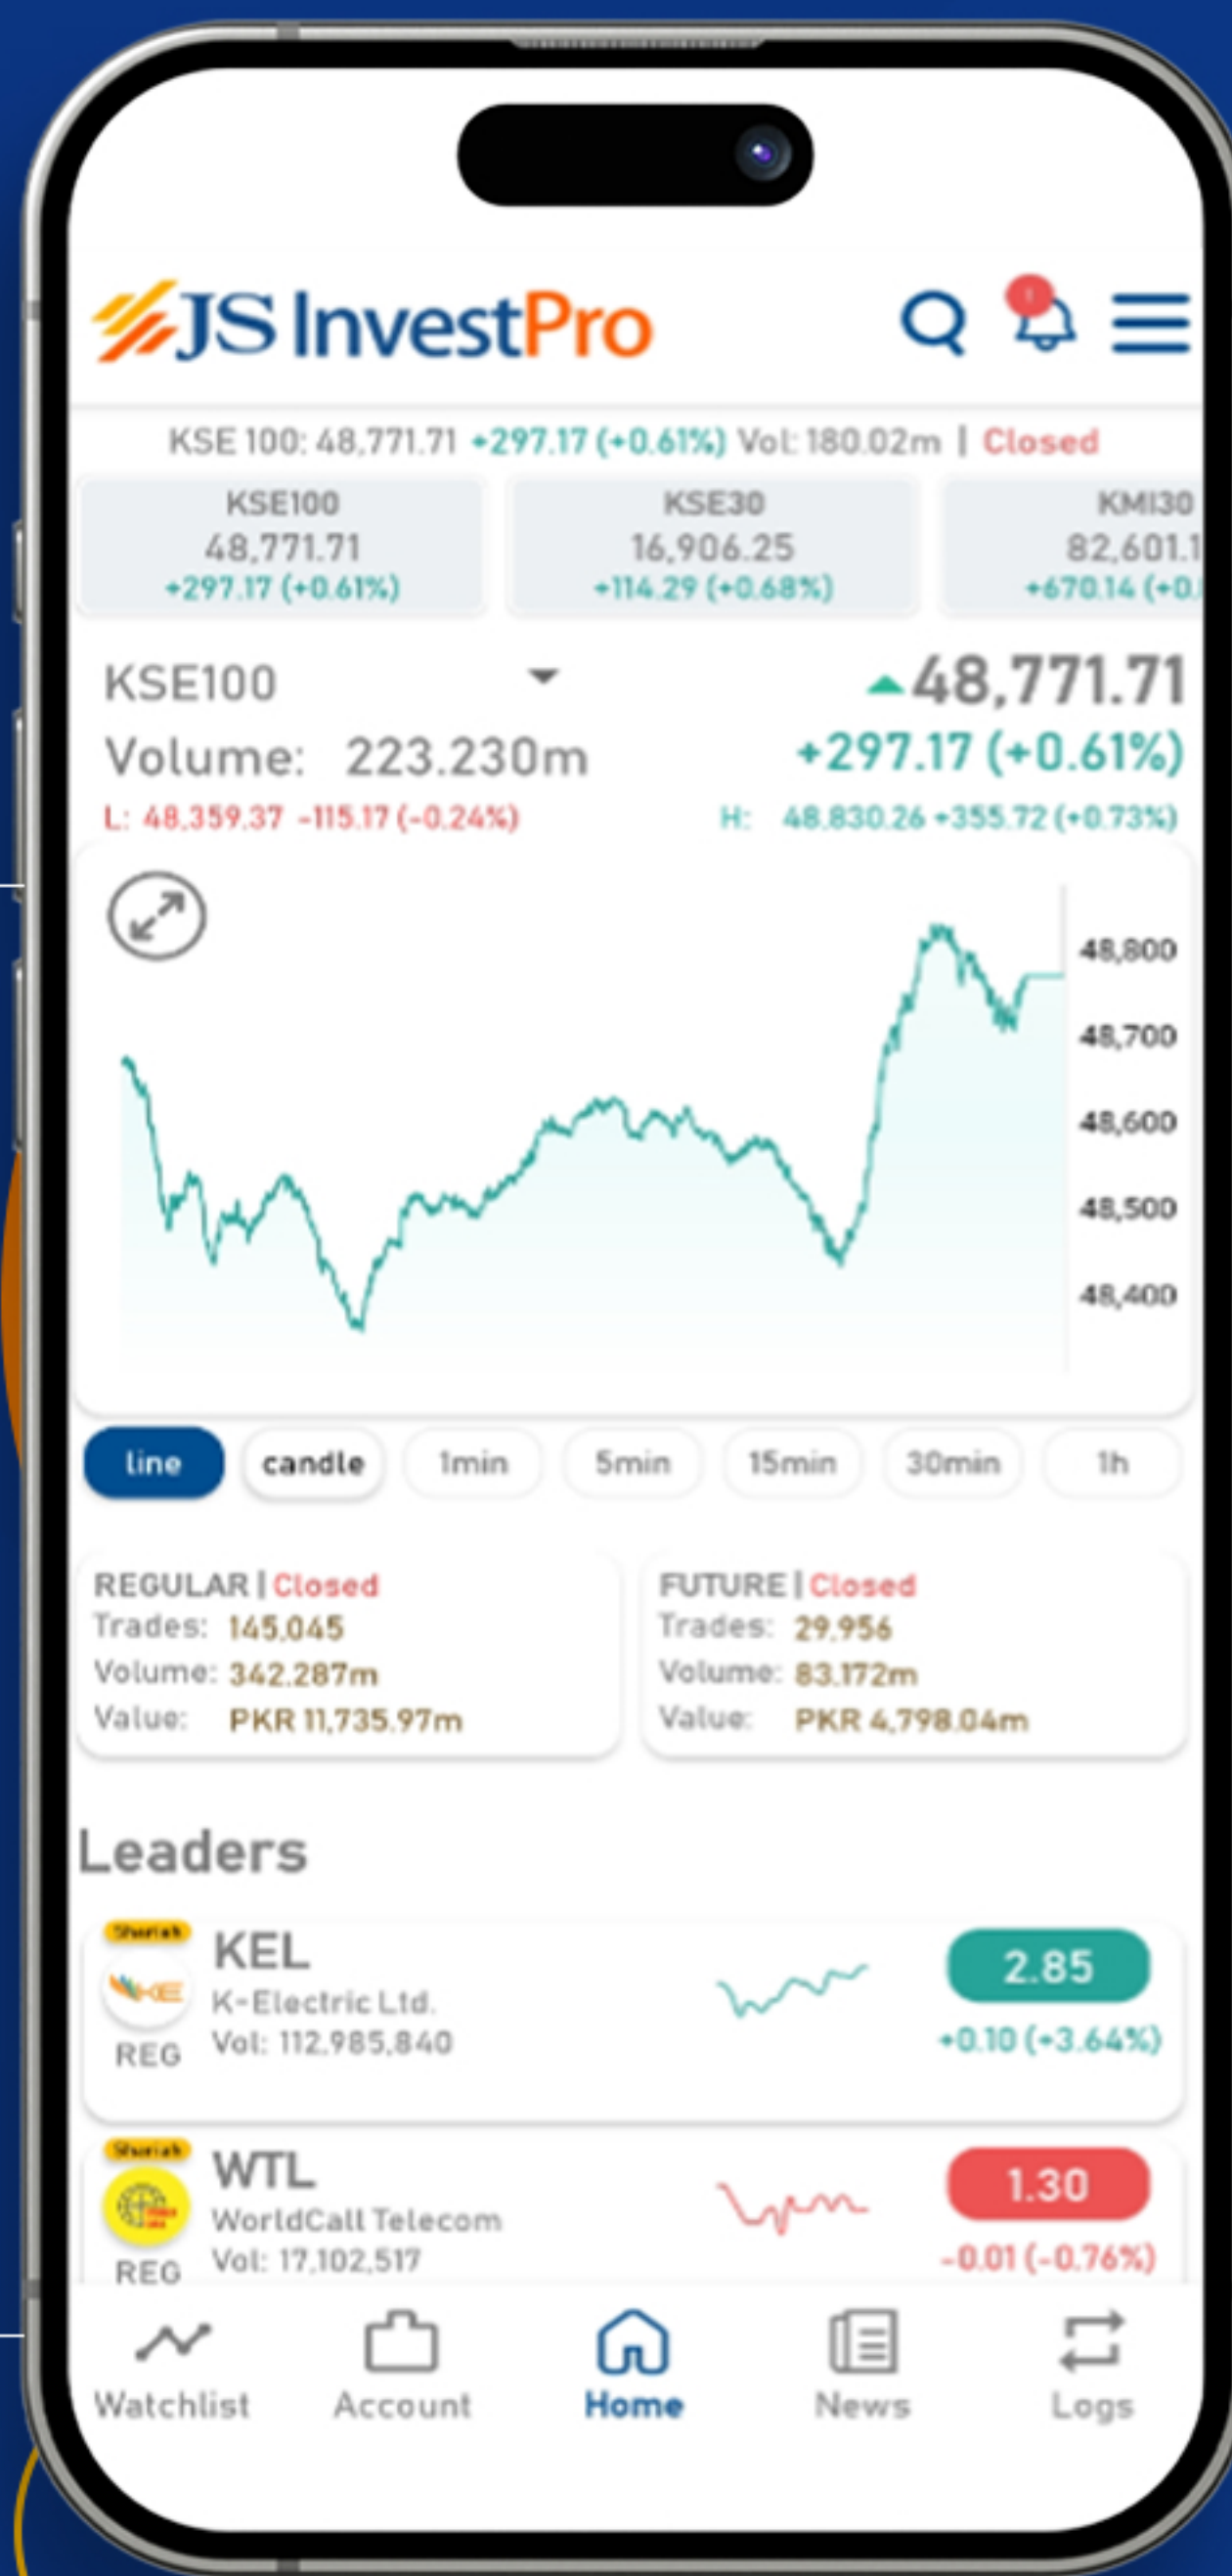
JS InvestPro

KSE 100: 48,771.71 +297.17 (+0.61%) Vol: 180.02m | Closed

| KSE100 | KSE30 | KMI30 |
|---|---|---|
| 48,771.71 | 16,906.25 | 82,601.1 |
| +297.17 (+0.61%) | +114.29 (+0.68%) | +670.14 (+0. |

KSE100
Volume: 223.230m
L: 48,359.37 -115.17 (-0.24%)

48,771.71
+297.17 (+0.61%)
H: 48,830.26 +355.72 (+0.73%)

48,800
48,700
48,600
48,500
48,400

line candle 1min 5min 15min 30min 1h

REGULAR | Closed
Trades: 145,045
Volume: 342.287m
Value: PKR 11,735.97m

FUTURE | Closed
Trades: 29,956
Volume: 83.172m
Value: PKR 4,798.04m

Leaders

Shariah
KEL
K-Electric Ltd.
REG
Vol: 112,985,840
2.85
+0.10 (+3.64%)

Shariah
WTL
WorldCall Telecom
REG
Vol: 17,102,517
1.30
-0.01 (-0.76%)

Watchlist Account Home News Logs